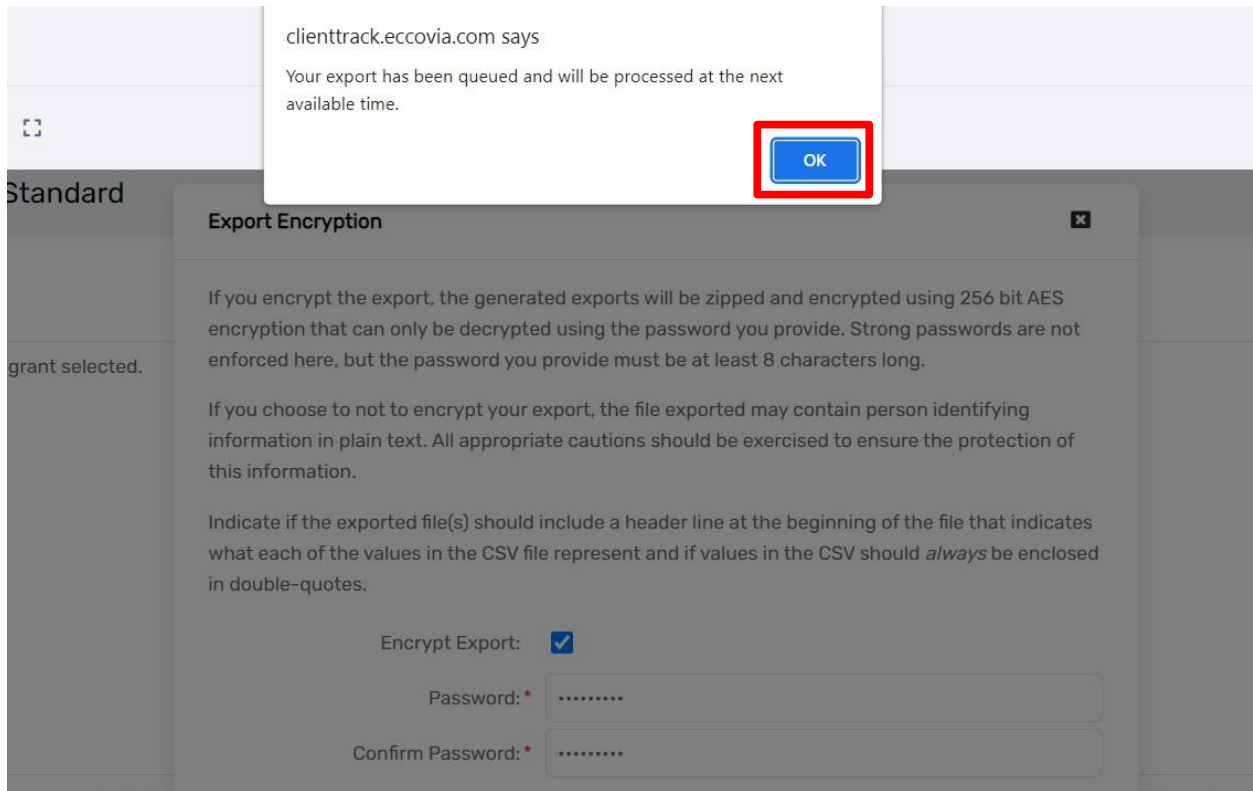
clienttrack.eccovia.com says

Your export has been queued and will be processed at the next available time.

OK

Standard

grant selected.

Export Encryption

If you encrypt the export, the generated exports will be zipped and encrypted using 256 bit AES encryption that can only be decrypted using the password you provide. Strong passwords are not enforced here, but the password you provide must be at least 8 characters long.

If you choose to not to encrypt your export, the file exported may contain person identifying information in plain text. All appropriate cautions should be exercised to ensure the protection of this information.

Indicate if the exported file(s) should include a header line at the beginning of the file that indicates what each of the values in the CSV file represent and if values in the CSV should always be enclosed in double-quotes.

Encrypt Export:

Password: * ••••••••••

Confirm Password: * ••••••••••